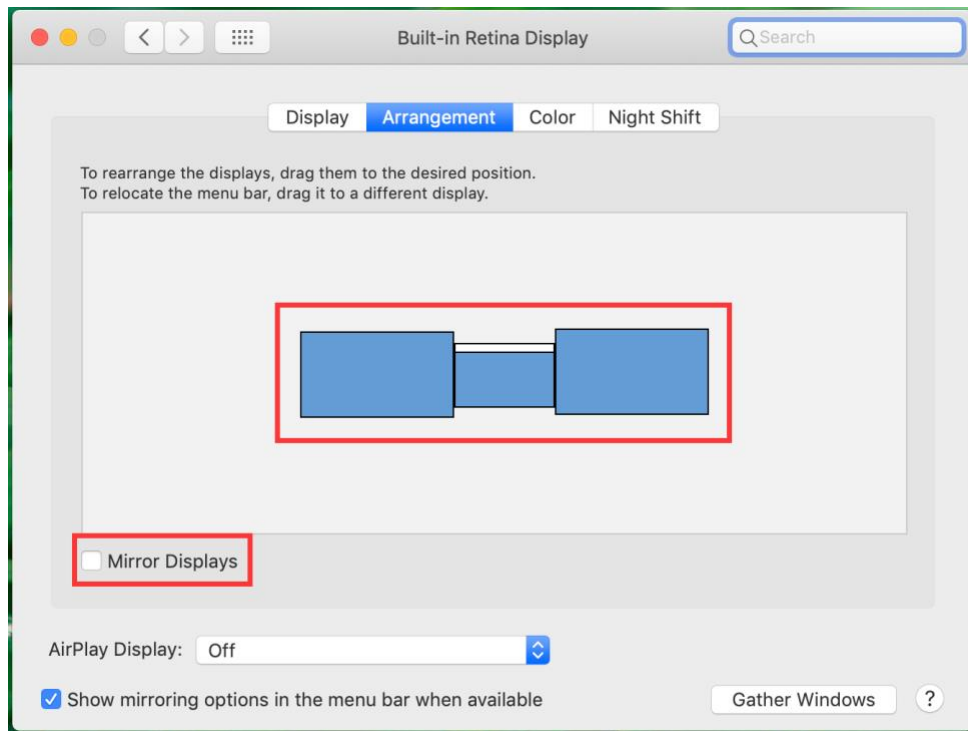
Built-in Retina Display

Search

Display | Arrangement | Color | Night Shift

To rearrange the displays, drag them to the desired position.
To relocate the menu bar, drag it to a different display.

Mirror Displays

AirPlay Display: Off

Show mirroring options in the menu bar when available

Gather Windows

?